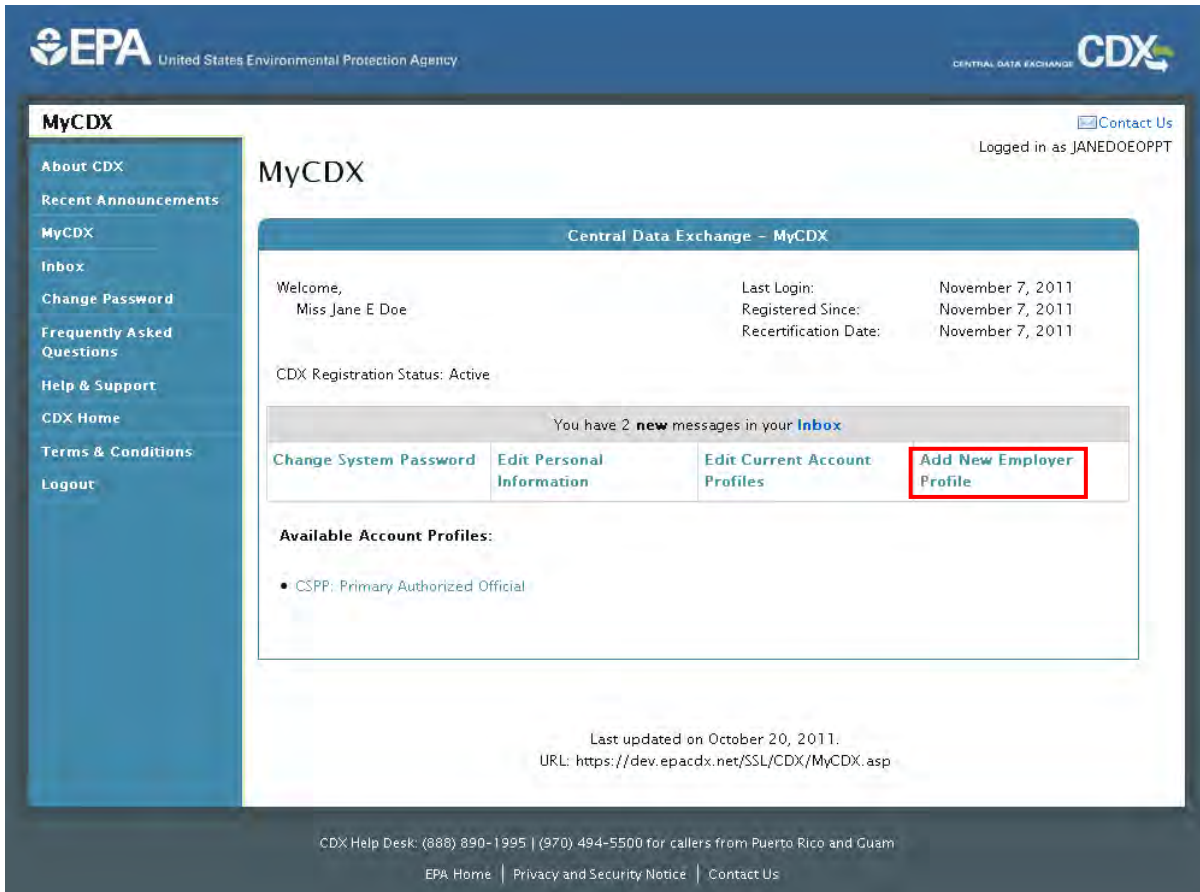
EPA United States Environmental Protection Agency

CENTRAL DATA EXCHANGE CDX

MyCDX

About CDX
Recent Announcements
MyCDX
Inbox
Change Password
Frequently Asked Questions
Help & Support
CDX Home
Terms & Conditions
Logout

Contact Us
Logged in as JANEDOEOPPT

MyCDX

Central Data Exchange - MyCDX

Welcome,
Miss Jane E Doe

| Last Login: | November 7, 2011 |
|---|---|
| Registered Since: | November 7, 2011 |
| Recertification Date: | November 7, 2011 |

CDX Registration Status: Active

You have 2 **new** messages in your Inbox

| Change System Password | Edit Personal Information | Edit Current Account Profiles | Add New Employer Profile |
|---|---|---|---|

Available Account Profiles:

• CSPP: Primary Authorized Official

Last updated on October 20, 2011.
URL: https://dev.epacdx.net/SSL/CDX/MyCDX.asp

CDX Help Desk: (888) 890-1995 | (970) 494-5500 for callers from Puerto Rico and Guam

EPA Home | Privacy and Security Notice | Contact Us